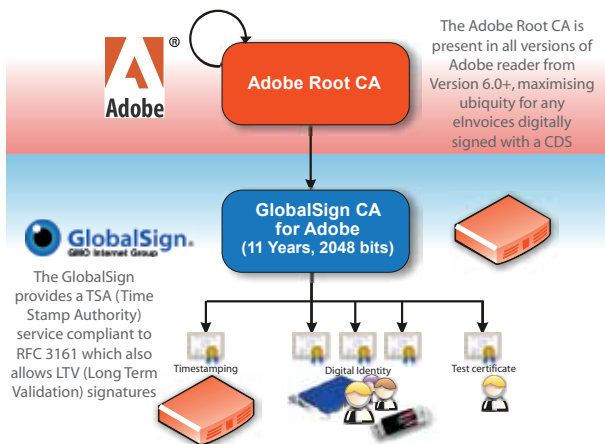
Adobe®

Adobe Root CA

The Adobe Root CA is present in all versions of Adobe reader from Version 6.0+, maximising ubiquity for any eInvoices digitally signed with a CDS

GlobalSign.
GMO Internet Group

GlobalSign CA for Adobe
(11 Years, 2048 bits)

The GlobalSign provides a TSA (Time Stamp Authority) service compliant to RFC 3161 which also allows LTV (Long Term Validation) signatures

Timestamping

Digital Identity

Test certificate